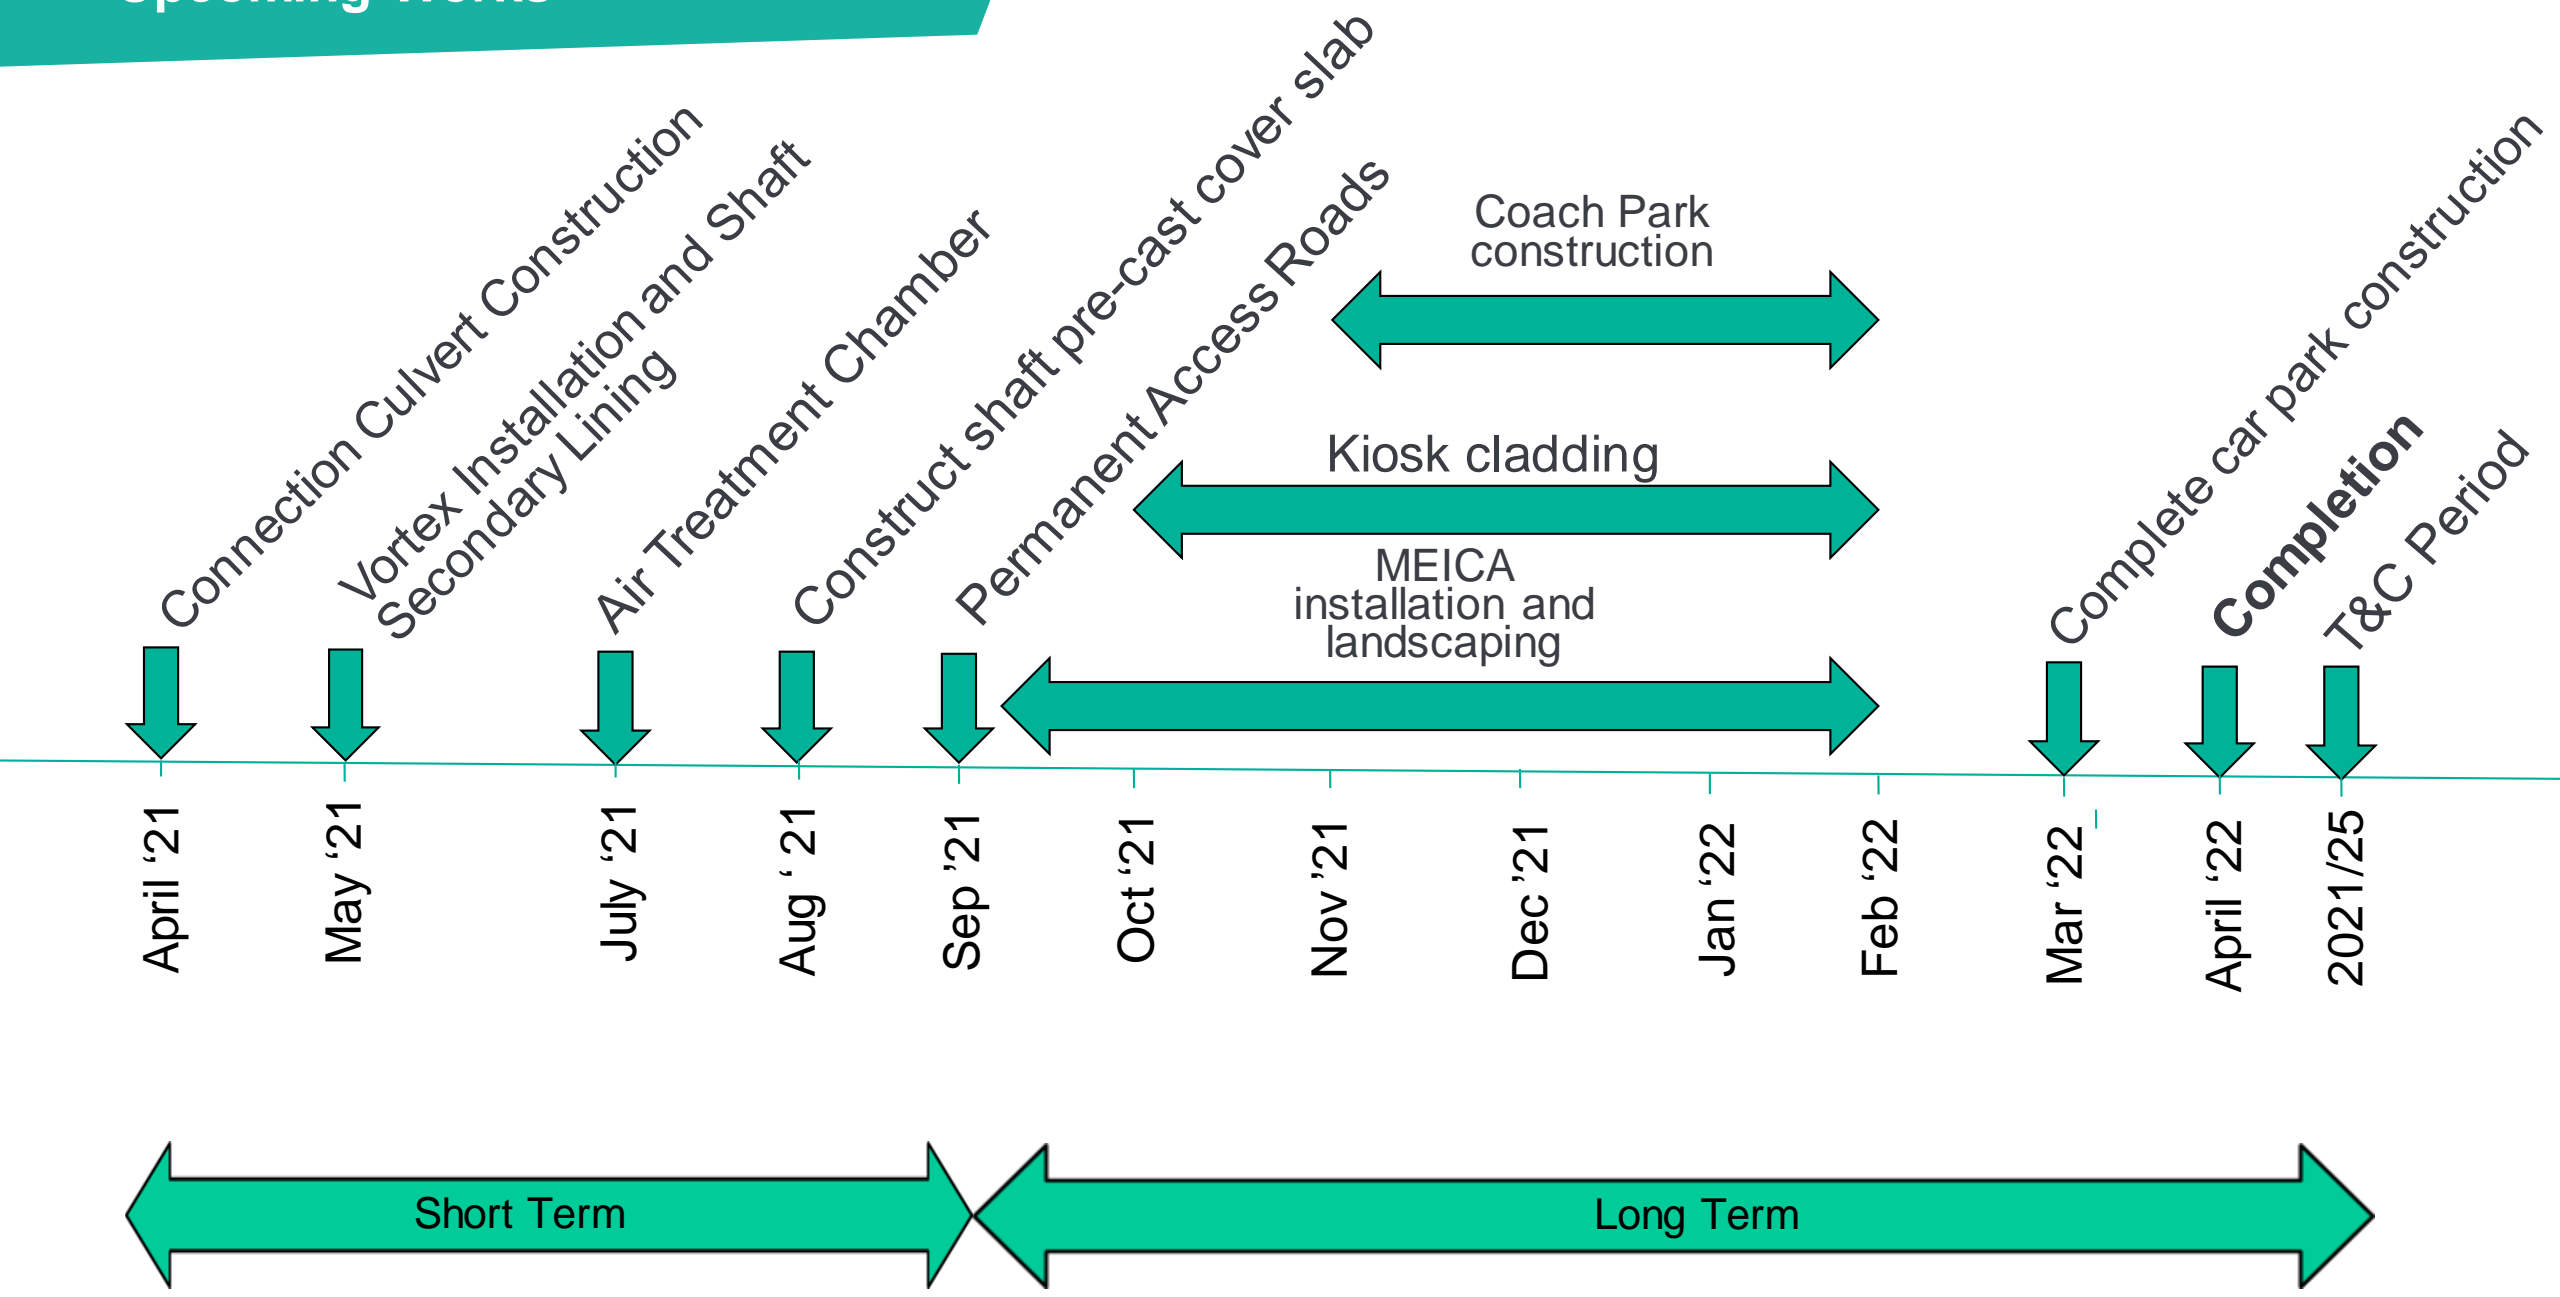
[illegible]

Connection Culvert Construction

Vortex Installation and Shaft Secondary Lining

Air Treatment Chamber

Construct shaft pre-cast cover slab

Permanent Access Roads

Coach Park construction

Kiosk cladding

MEICA installation and landscaping

Complete car park construction

Completion

T&C Period

April '21

May '21

July '21

Aug ' 21

Sep '21

Oct '21

Nov '21

Dec '21

Jan '22

Feb '22

Mar '22

April '22

2021/25

Short Term

Long Term